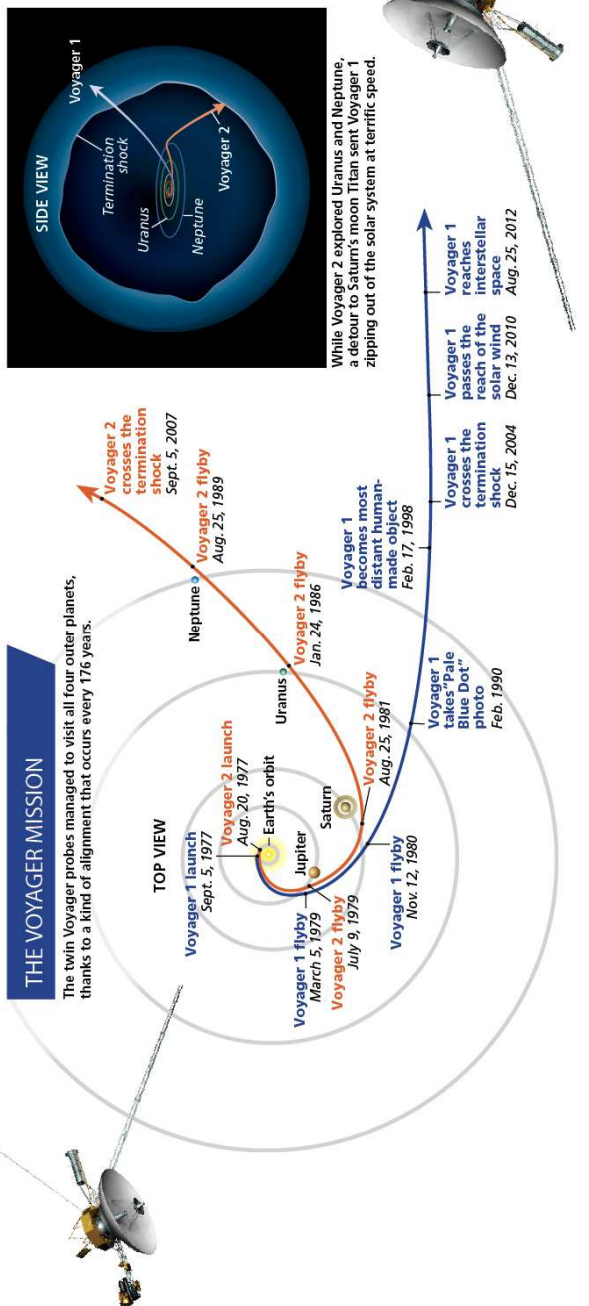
THE VOYAGER MISSION

The twin Voyager probes managed to visit all four outer planets, thanks to a kind of alignment that occurs every 176 years.

TOP VIEW

Voyager 1 launch
Sept. 5, 1977

Voyager 2 launch
Aug. 20, 1977

Earth's orbit

Jupiter

Saturn

Uranus

Neptune

Voyager 1 flyby
March 5, 1979

Voyager 2 flyby
July 9, 1979

Voyager 1 flyby
Nov. 12, 1980

Voyager 2 flyby
Aug. 25, 1981

Voyager 2 flyby
Jan. 24, 1986

Voyager 2 flyby
Aug. 25, 1989

Voyager 2 crosses the termination shock
Sept. 5, 2007

Voyager 1 takes "Pale Blue Dot" photo
Feb. 1990

Voyager 1 becomes most distant human-made object
Feb. 17, 1998

Voyager 1 crosses the termination shock
Dec. 15, 2004

Voyager 1 passes the reach of the solar wind
Dec. 13, 2010

Voyager 1 reaches interstellar space
Aug. 25, 2012

SIDE VIEW

Voyager 1

Termination shock

Uranus

Neptune

Voyager 2

While Voyager 2 explored Uranus and Neptune, a detour to Saturn's moon Titan sent Voyager 1 zipping out of the solar system at terrific speed.